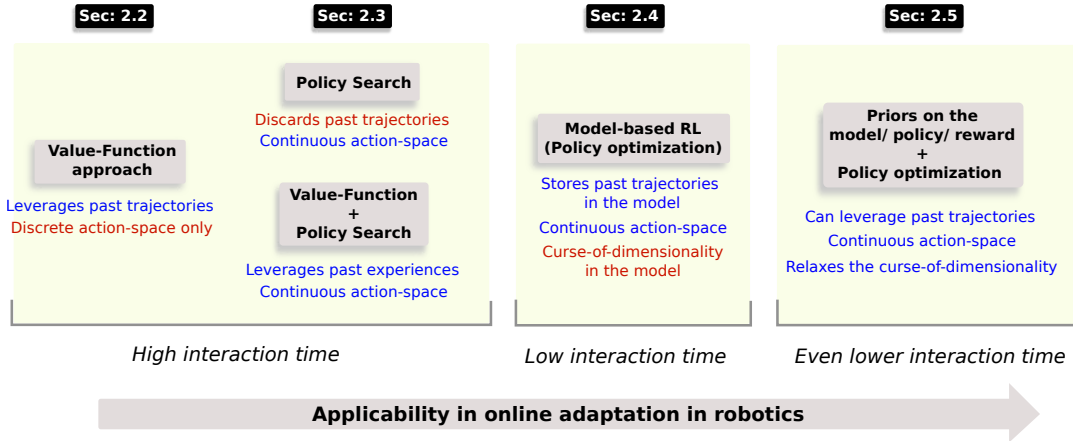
Sec: 2.2

Sec: 2.3

Sec: 2.4

Sec: 2.5

Value-Function approach

Leverages past trajectories
Discrete action-space only

Policy Search

Discards past trajectories
Continuous action-space

Value-Function
+
Policy Search

Leverages past experiences
Continuous action-space

High interaction time

Model-based RL
(Policy optimization)

Stores past trajectories in the model

Continuous action-space

Curse-of-dimensionality in the model

Low interaction time

Priors on the model/ policy/ reward
+
Policy optimization

Can leverage past trajectories
Continuous action-space
Relaxes the curse-of-dimensionality

Even lower interaction time

Applicability in online adaptation in robotics